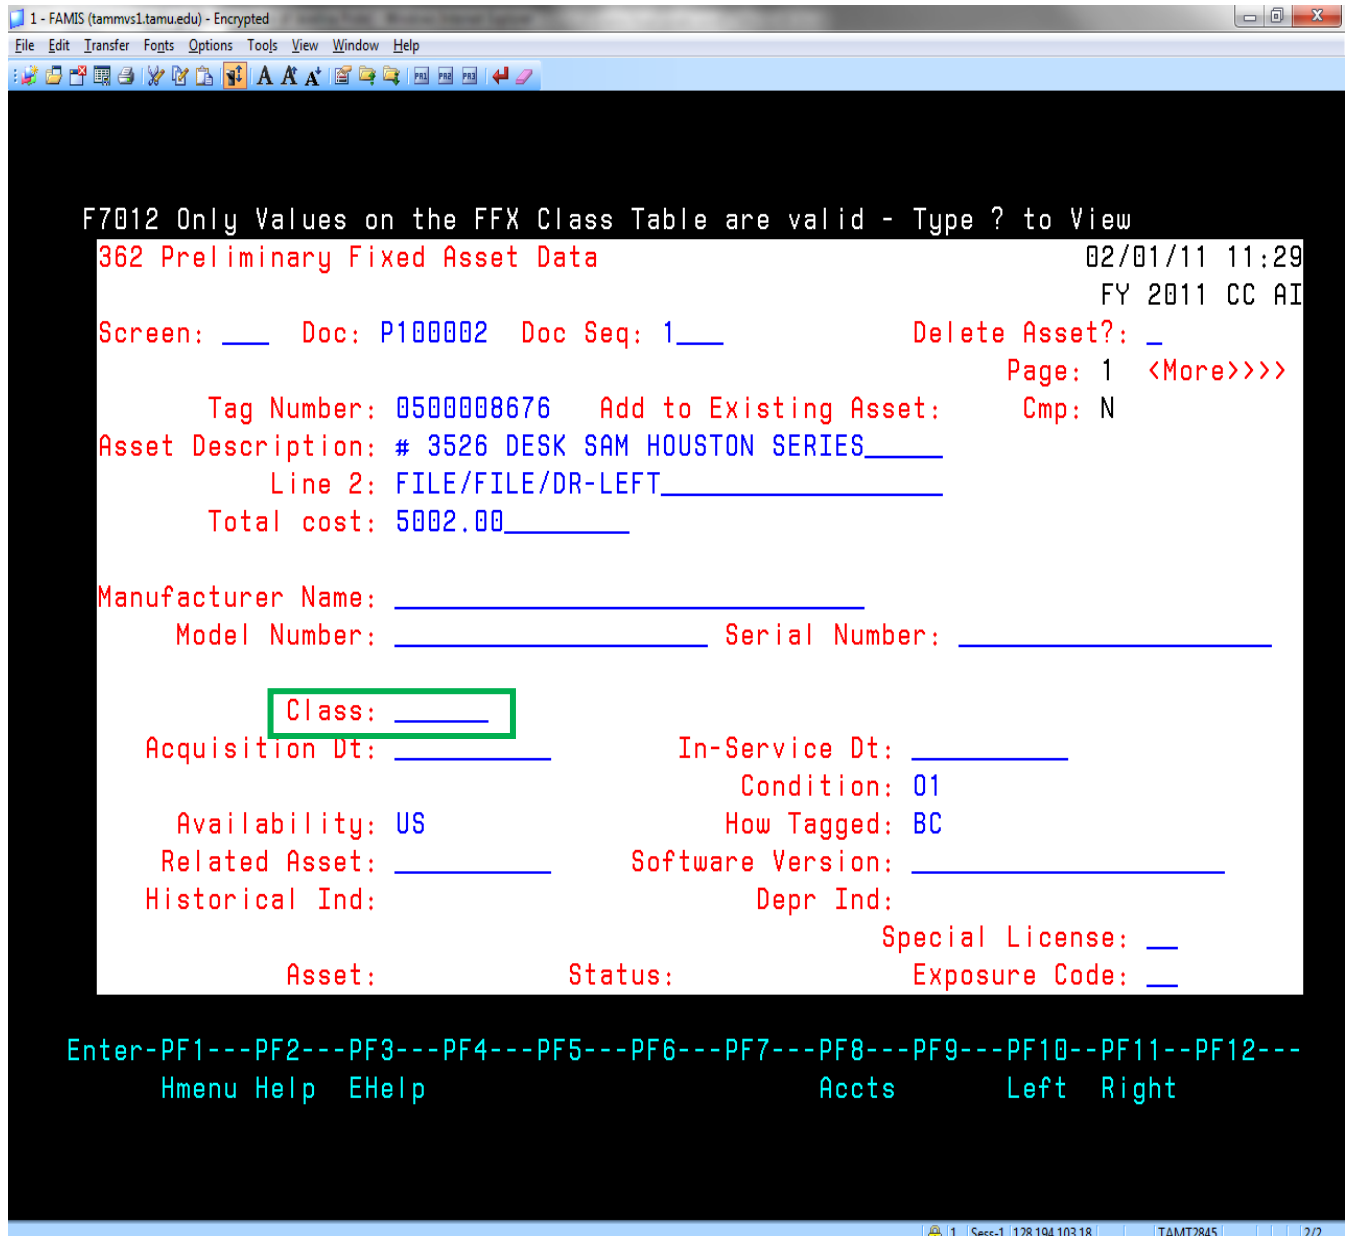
1 - FAMIS (tammvs1.tamu.edu) - Encrypted

File Edit Transfer Fonts Options Tools View Window Help

F7012 Only Values on the FFX Class Table are valid - Type ? to View

362 Preliminary Fixed Asset Data 02/01/11 11:29
FY 2011 CC AI

Screen: ___ Doc: P100002 Doc Seq: 1___ Delete Asset?: _
Page: 1 <More>>>>

Tag Number: 0500008676 Add to Existing Asset: Cmp: N
Asset Description: # 3526 DESK SAM HOUSTON SERIES_____
Line 2: FILE/FILE/DR-LEFT__________________
Total cost: 5002.00________

Manufacturer Name: ______________________________
Model Number: ____________________ Serial Number: ____________________

Class: ______
Acquisition Dt: __________ In-Service Dt: __________
Condition: 01
Availability: US How Tagged: BC
Related Asset: __________ Software Version: ____________________
Historical Ind: Depr Ind:
Special License: __
Asset: Status: Exposure Code: __

Enter-PF1---PF2---PF3---PF4---PF5---PF6---PF7---PF8---PF9---PF10--PF11--PF12---
Hmenu Help EHelp Accts Left Right

1 Sess-1 128.194.103.18 TAMT2845 2/2